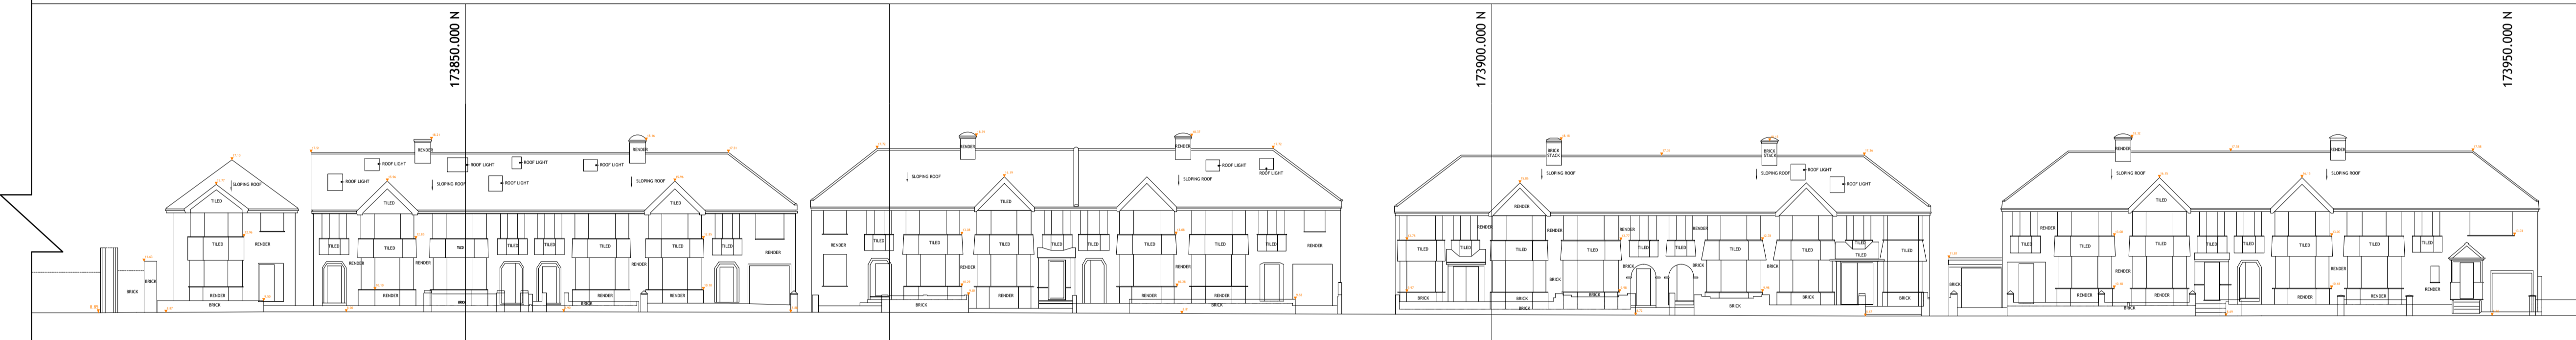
173850.000 N

173900.000 N

173950.000 N

RENDER
RENDER
ROOF LIGHT
ROOF LIGHT
ROOF LIGHT
ROOF LIGHT
ROOF LIGHT
ROOF LIGHT
SLOPING ROOF
SLOPING ROOF
SLOPING ROOF
TILED
TILED
TILED
RENDER
BRICK
BRICK
RENDER
TILED
TILED
TILED
TILED
TILED
TILED
TILED
TILED
RENDER
RENDER
RENDER
RENDER
RENDER
RENDER
BRICK
BRICK
RENDER
RENDER
SLOPING ROOF
SLOPING ROOF
ROOF LIGHT
ROOF LIGHT
TILED
TILED
RENDER
TILED
TILED
TILED
TILED
TILED
TILED
TILED
TILED
RENDER
RENDER
RENDER
RENDER
RENDER
BRICK
BRICK
BRICK STACK
BRICK STACK
SLOPING ROOF
SLOPING ROOF
ROOF LIGHT
ROOF LIGHT
RENDER
RENDER
TILED
TILED
TILED
TILED
TILED
TILED
TILED
TILED
TILED
TILED
RENDER
RENDER
RENDER
RENDER
BRICK
BRICK
BRICK
BRICK
BRICK
BRICK
BRICK
BRICK
RENDER
RENDER
SLOPING ROOF
SLOPING ROOF
TILED
TILED
RENDER
RENDER
TILED
TILED
TILED
TILED
TILED
TILED
TILED
TILED
TILED
RENDER
RENDER
RENDER
RENDER
RENDER
RENDER
BRICK
BRICK